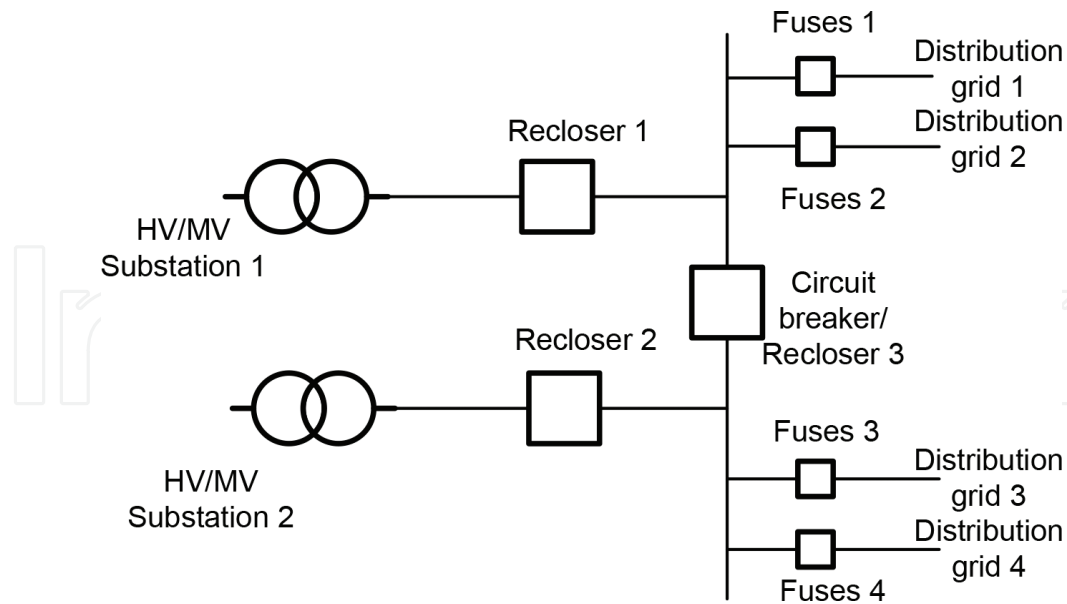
Fuses 1

Distribution grid 1

Distribution grid 2

Recloser 1

Fuses 2

HV/MV Substation 1

Circuit breaker/ Recloser 3

Recloser 2

Fuses 3

Distribution grid 3

HV/MV Substation 2

Distribution grid 4

Fuses 4